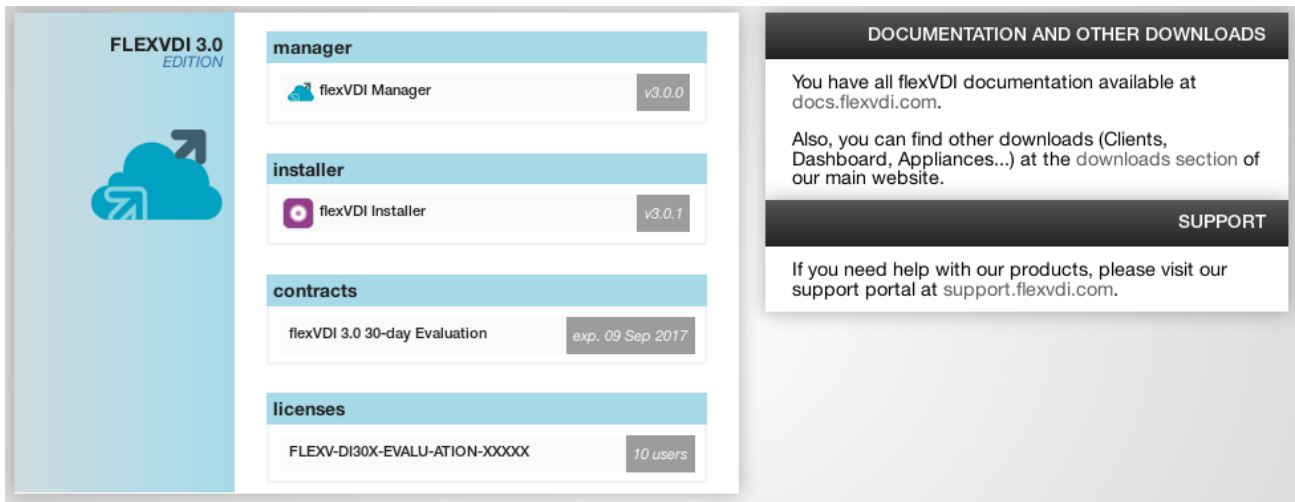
FLEXVDI 3.0
EDITION

manager

flexVDI Manager v3.0.0

installer

flexVDI Installer v3.0.1

contracts

flexVDI 3.0 30-day Evaluation exp. 09 Sep 2017

licenses

FLEXV-DI30X-EVALU-ATION-XXXXX 10 users

DOCUMENTATION AND OTHER DOWNLOADS

You have all flexVDI documentation available at docs.flexvdi.com.

Also, you can find other downloads (Clients, Dashboard, Appliances...) at the downloads section of our main website.

SUPPORT

If you need help with our products, please visit our support portal at support.flexvdi.com.